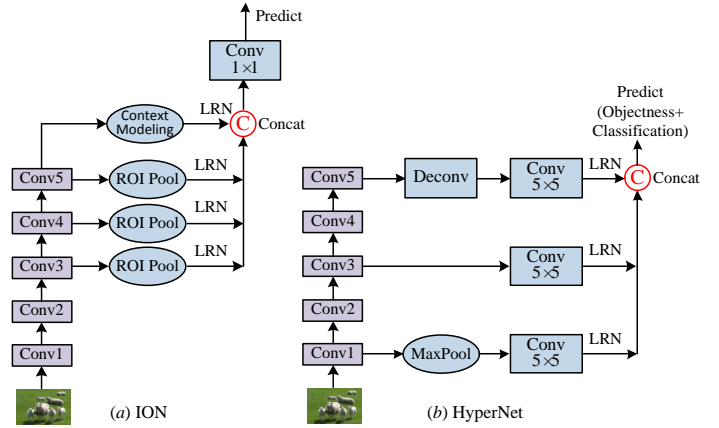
Predict

Conv
$1\times1$

Context Modeling

LRN

C Concat

Conv5

ROI Pool

LRN

Conv4

ROI Pool

LRN

Conv3

ROI Pool

LRN

Conv2

Conv1

(a) ION

Predict
(Objectness+
Classification)

Conv5

Deconv

Conv
$5\times5$

LRN

C Concat

Conv4

Conv3

Conv
$5\times5$

LRN

Conv2

Conv1

MaxPool

Conv
$5\times5$

LRN

(b) HyperNet